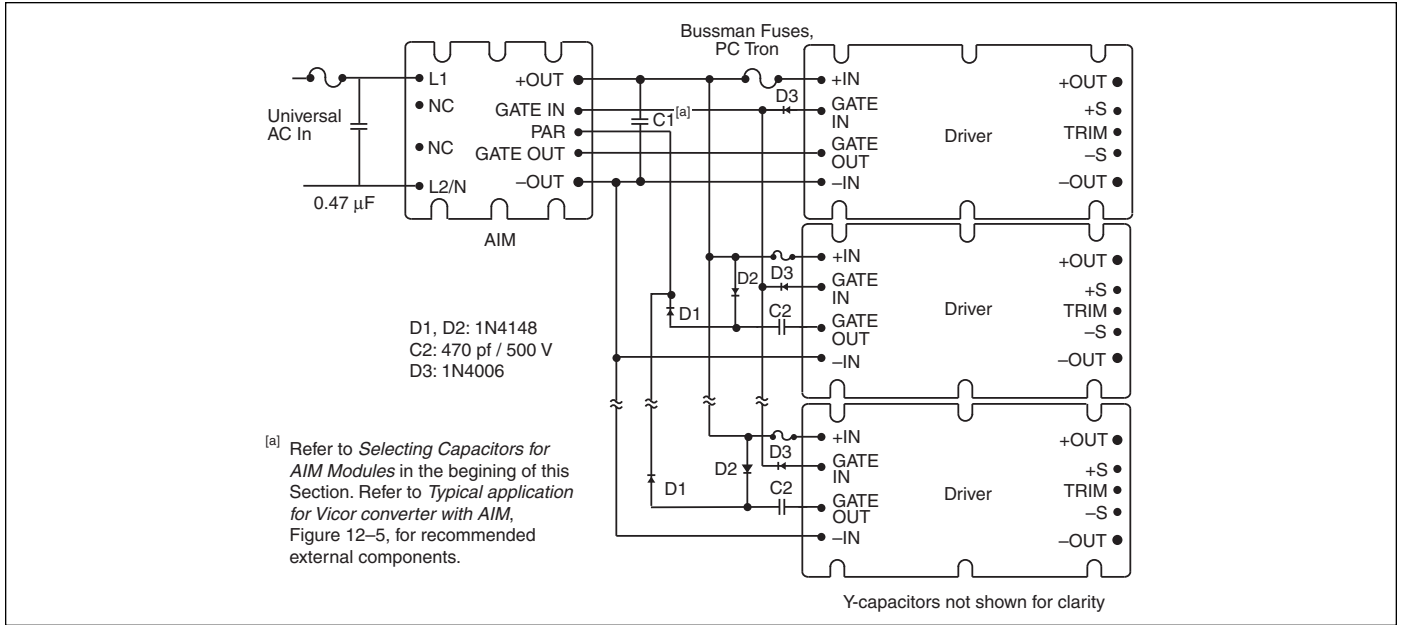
Bussman Fuses, PC Tron

Universal AC In

0.47 µF

L1
NC
NC
L2/N

+OUT
GATE IN
PAR
GATE OUT
–OUT

AIM

C1[a]

D3

+IN
GATE IN
GATE OUT
–IN

Driver

+OUT
+S
TRIM
–S
–OUT

D2
D3
D1
C2

+IN
GATE IN
GATE OUT
–IN

Driver

+OUT
+S
TRIM
–S
–OUT

D1, D2: 1N4148
C2: 470 pf / 500 V
D3: 1N4006

D3
D2
D1
C2

+IN
GATE IN
GATE OUT
–IN

Driver

+OUT
+S
TRIM
–S
–OUT

[a] Refer to *Selecting Capacitors for AIM Modules* in the begining of this Section. Refer to *Typical application for Vicor converter with AIM*, Figure 12–5, for recommended external components.

Y-capacitors not shown for clarity